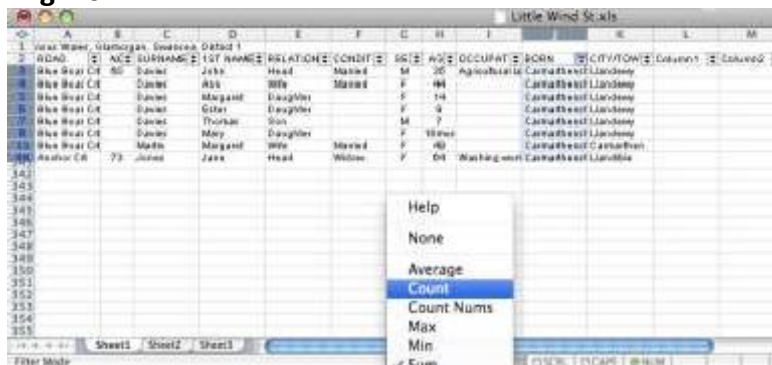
Little Wind St.xls

| | A | B | C | D | E | F | G | H | I | J | K | L | M |
|---|---|---|---|---|---|---|---|---|---|---|---|---|---|
| 1 | Ieas Water, Glamorgan, Swansea, Ditfad 1 | | | | | | | | | | | | |
| 2 | ROAD | NO | SURNAME | 1ST NAME | RELATION | CONDIT | SE | AG | OCCUPAT | BORN | CITY/TOW | Column1 | Column2 |
| 3 | Blue Boar Ct | 60 | Davies | John | Head | Married | M | 20 | Agricultural la | Carmarthenshi | Llandewy | | |
| 4 | Blue Boar Ct | | Davies | Ann | Wife | Married | F | 44 | | Carmarthenshi | Llandewy | | |
| 5 | Blue Boar Ct | | Davies | Margaret | Daughter | | F | 14 | | Carmarthenshi | Llandewy | | |
| 6 | Blue Boar Ct | | Davies | Ester | Daughter | | F | 9 | | Carmarthenshi | Llandewy | | |
| 7 | Blue Boar Ct | | Davies | Thomas | Son | | M | 7 | | Carmarthenshi | Llandewy | | |
| 8 | Blue Boar Ct | | Davies | Mary | Daughter | | F | 10mo | | Carmarthenshi | Llandewy | | |
| 9 | Blue Boar Ct | | Martin | Margaret | Wife | Married | F | 40 | | Carmarthenshi | Carmarthen | | |
| 340 | Anchor Ct | 73 | Jones | Jane | Head | Widow | F | 64 | Washing wom | Carmarthenshi | Llandilo | | |
| 342 | | | | | | | | | | | | | |
| 343 | | | | | | | | | | | | | |
| 344 | | | | | | | | | | | | | |
| 345 | | | | | | | | | | | | | |
| 346 | | | | | | | | | | | | | |
| 347 | | | | | | | | | | | | | |
| 348 | | | | | | | | | | | | | |
| 349 | | | | | | | | | | | | | |
| 350 | | | | | | | | | | | | | |
| 351 | | | | | | | | | | | | | |
| 352 | | | | | | | | | | | | | |
| 353 | | | | | | | | | | | | | |
| 354 | | | | | | | | | | | | | |
| 355 | | | | | | | | | | | | | |

Sheet1 Sheet2 Sheet3

Help
None
Average
Count
Count Nums
Max
Min
✓ Sum

Filter Mode
OSCRL OCAPS NUM